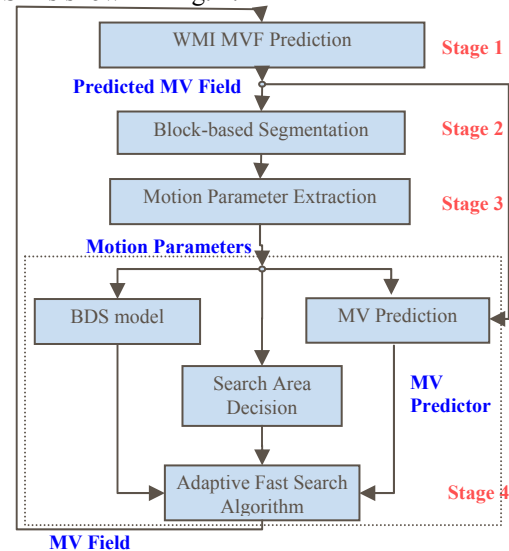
WMI MVF Prediction

Stage 1

Predicted MV Field

Block-based Segmentation

Stage 2

Motion Parameter Extraction

Stage 3

Motion Parameters

BDS model

MV Prediction

Search Area Decision

MV Predictor

Adaptive Fast Search Algorithm

Stage 4

MV Field